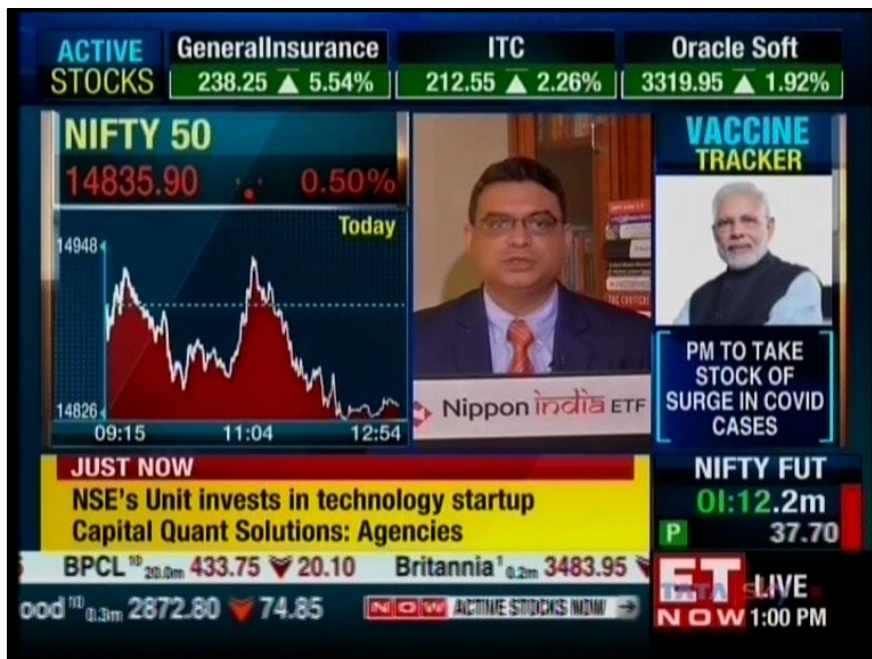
ACTIVE STOCKS

GeneralInsurance 238.25 ▲ 5.54%

ITC 212.55 ▲ 2.26%

Oracle Soft 3319.95 ▲ 1.92%

NIFTY 50

14835.90 0.50%

Today

14948

14826

09:15 11:04 12:54

Nippon india ETF

VACCINE TRACKER

PM TO TAKE STOCK OF SURGE IN COVID CASES

JUST NOW

NSE's Unit invests in technology startup Capital Quant Solutions: Agencies

NIFTY FUT

OI:12.2m

P 37.70

BPCL $^{10}$ $_{20.0m}$ 433.75 ▼ 20.10 Britannia $^{1}$ $_{0.2m}$ 3483.95

ood $^{10}$ $_{0.3m}$ 2872.80 ▼ 74.85

NOW ACTIVE STOCKS NOW

ET NOW

LIVE 1:00 PM